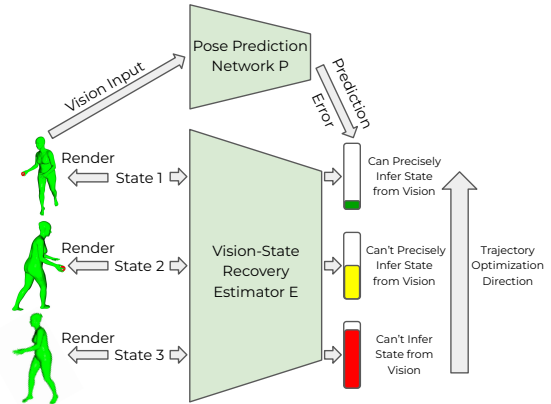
Vision Input

Pose Prediction Network P

Prediction Error

Render

State 1

Render

State 2

Render

State 3

Vision-State Recovery Estimator E

Can Precisely Infer State from Vision

Can't Precisely Infer State from Vision

Can't Infer State from Vision

Trajectory Optimization Direction